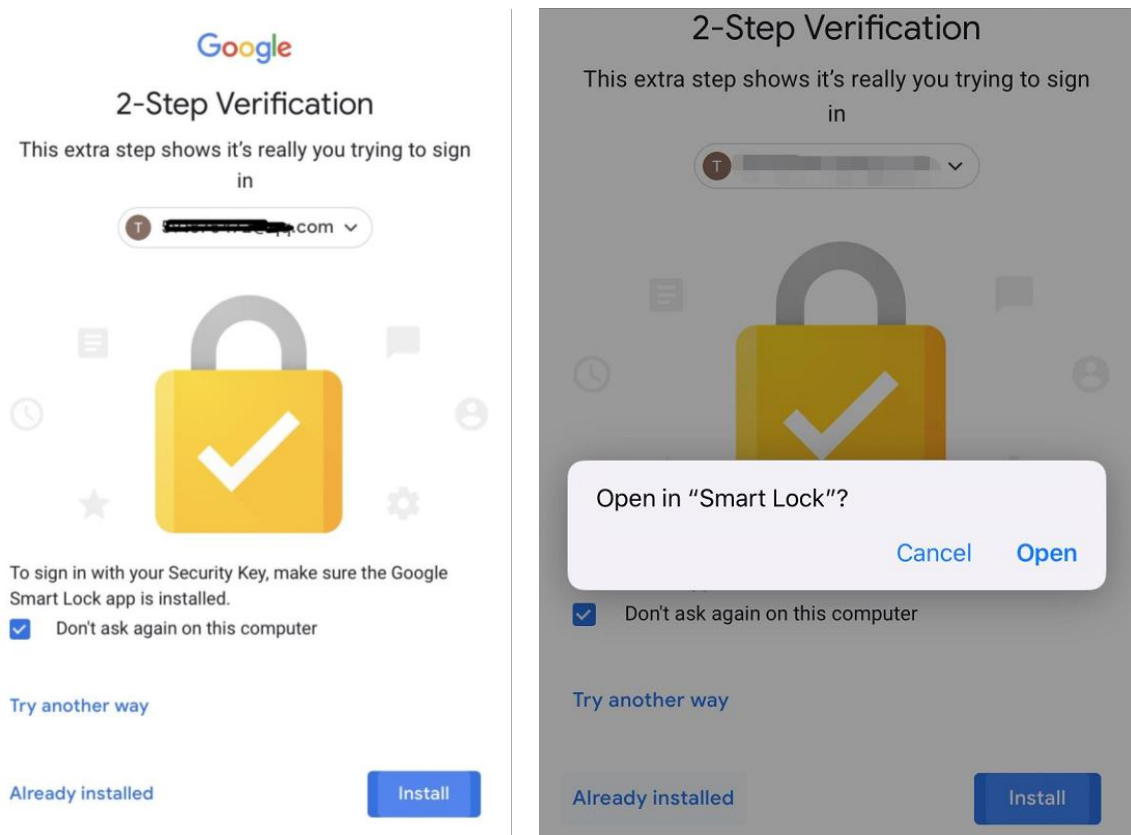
Google

2-Step Verification

This extra step shows it's really you trying to sign in

T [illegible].com

To sign in with your Security Key, make sure the Google Smart Lock app is installed.

Don't ask again on this computer

Try another way

Already installed

Install

2-Step Verification

This extra step shows it's really you trying to sign in

T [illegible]

Open in "Smart Lock"?

Cancel Open

Don't ask again on this computer

Try another way

Already installed

Install